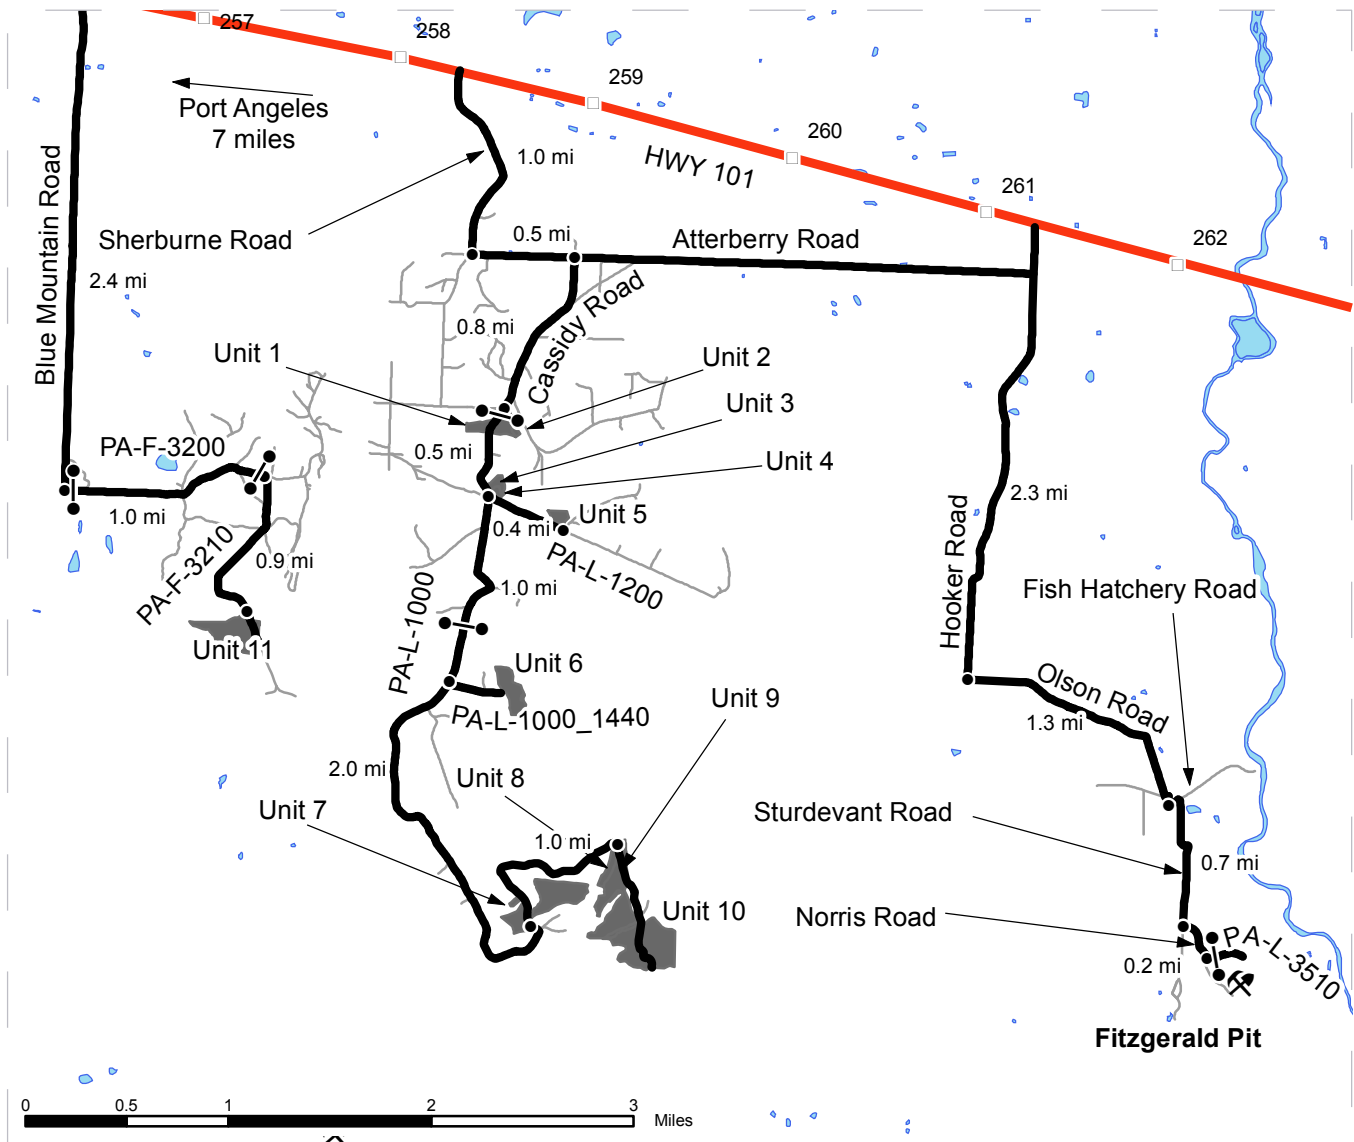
257
258
259
260
261
262
Port Angeles
7 miles
HWY 101
1.0 mi
Sherburne Road
Blue Mountain Road
2.4 mi
0.5 mi
Atterberry Road
Cassidy Road
0.8 mi
Unit 1
Unit 2
Unit 3
Unit 4
Unit 5
PA-F-3200
0.5 mi
1.0 mi
0.4 mi
PA-L-1200
PA-F-3210
0.9 mi
Unit 11
1.0 mi
PA-L-1000
Unit 6
PA-L-1000_1440
Unit 9
2.0 mi
Unit 8
Unit 7
1.0 mi
Unit 10
2.3 mi
Hooker Road
Fish Hatchery Road
Olson Road
1.3 mi
Sturdevant Road
0.7 mi
Norris Road
PA-L-3510
0.2 mi
Fitzgerald Pit
0
0.5
1
2
3
Miles